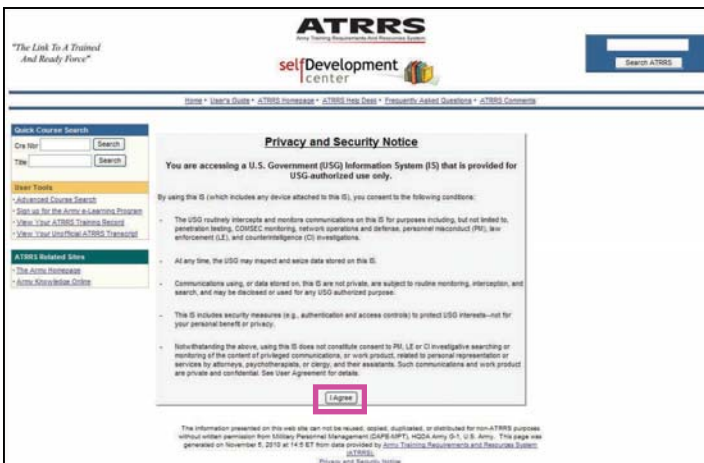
"The Link To A Trained And Ready Force"

ATRRS
Army Training Requirements And Resources System

selfDevelopment center

Search ATRRS

Home • User's Guide • ATRRS Homepage • ATRRS Help Desk • Frequently Asked Questions • ATRRS Comments

Quick Course Search
Crs Nbr Search
Title Search

User Tools
• Advanced Course Search
• Sign up for the Army e-Learning Program
• View Your ATRRS Training Record
• View Your Unofficial ATRRS Transcript

ATRRS Related Sites
• The Army Homepage
• Army Knowledge Online

Privacy and Security Notice

You are accessing a U.S. Government (USG) Information System (IS) that is provided for USG-authorized use only.

By using this IS (which includes any device attached to this IS), you consent to the following conditions:

- The USG routinely intercepts and monitors communications on this IS for purposes including, but not limited to, penetration testing, COMSEC monitoring, network operations and defense, personnel misconduct (PM), law enforcement (LE), and counterintelligence (CI) investigations.

- At any time, the USG may inspect and seize data stored on this IS.

- Communications using, or data stored on, this IS are not private, are subject to routine monitoring, interception, and search, and may be disclosed or used for any USG authorized purpose.

- This IS includes security measures (e.g., authentication and access controls) to protect USG interests--not for your personal benefit or privacy.

- Notwithstanding the above, using this IS does not constitute consent to PM, LE or CI investigative searching or monitoring of the content of privileged communications, or work product, related to personal representation or services by attorneys, psychotherapists, or clergy, and their assistants. Such communications and work product are private and confidential. See User Agreement for details.

I Agree

The information presented on this web site can not be reused, copied, duplicated, or distributed for non-ATRRS purposes without written permission from Military Personnel Management (DAPE-MPT), HQDA Army G-1, U.S. Army. This page was generated on November 5, 2010 at 14:5 ET from data provided by Army Training Requirements and Resources System (ATRRS).
Privacy and Security Notice